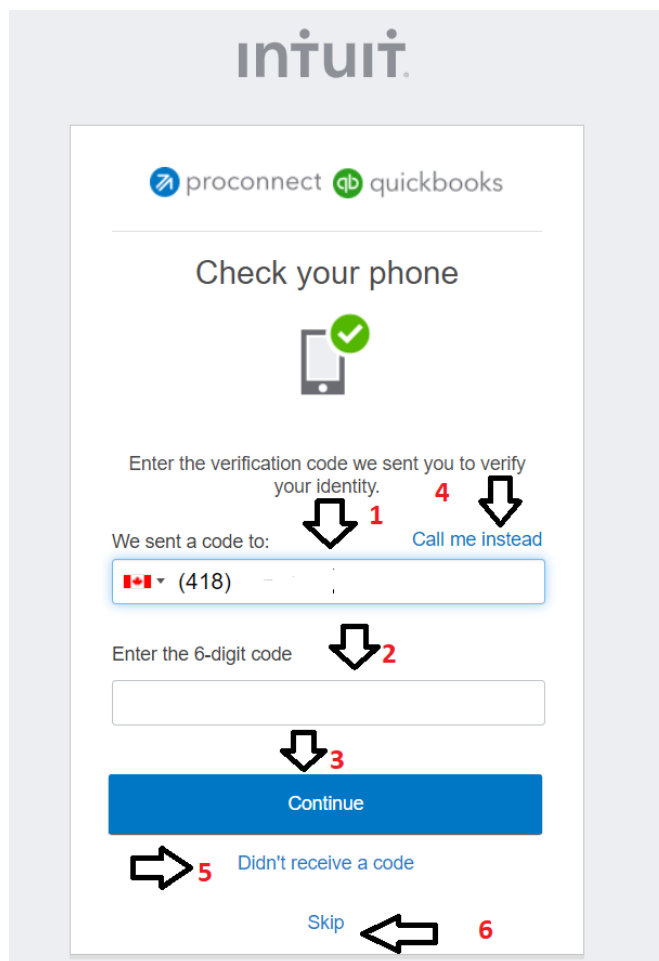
intuit.

proconnect quickbooks

Check your phone

Enter the verification code we sent you to verify your identity.

4

1

We sent a code to:

Call me instead

(418)

Enter the 6-digit code

2

3

Continue

Didn't receive a code

5

Skip

6